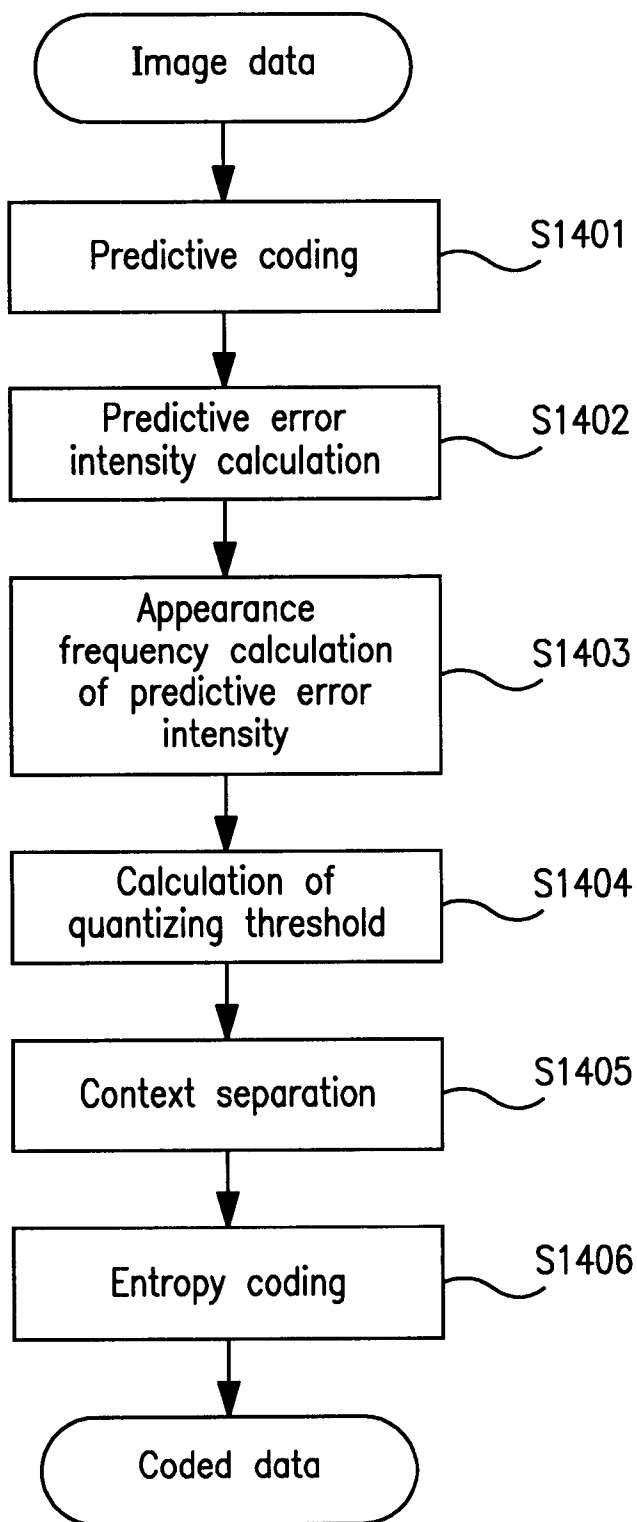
Image data

Predictive coding

S1401

Predictive error intensity calculation

S1402

Appearance frequency calculation of predictive error intensity

S1403

Calculation of quantizing threshold

S1404

Context separation

S1405

Entropy coding

S1406

Coded data